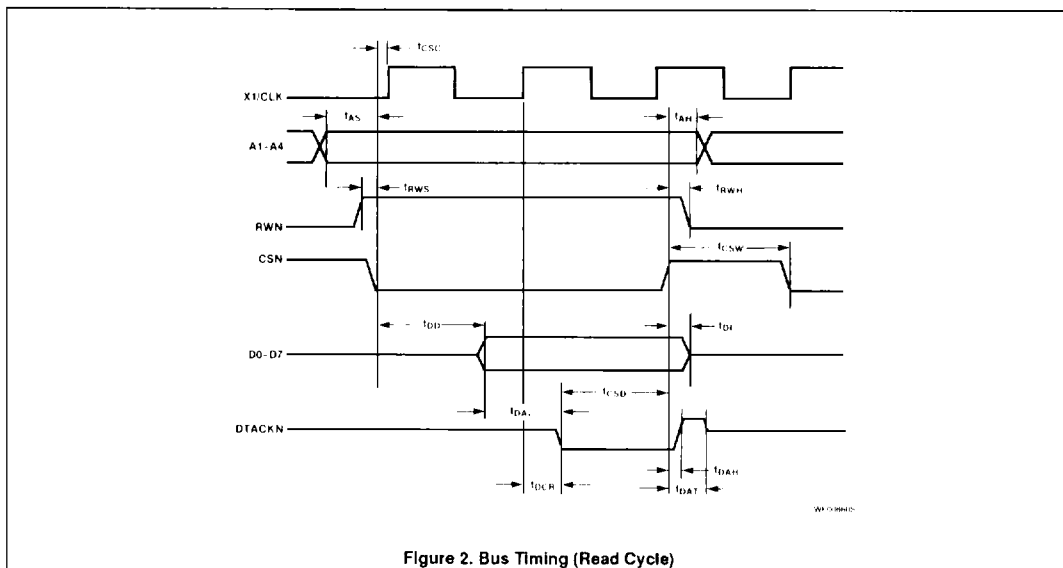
$t_{CSC}$

X1/CLK

$t_{AS}$

$t_{AH}$

A1-A4

$t_{RWS}$

$t_{RWH}$

RWN

CSN

$t_{CSW}$

$t_{DD}$

$t_{DF}$

D0-D7

$t_{CSD}$

$t_{DAL}$

DTACKN

$t_{DCR}$

$t_{DAT}$

$t_{DAH}$

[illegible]

Figure 2. Bus Timing (Read Cycle)